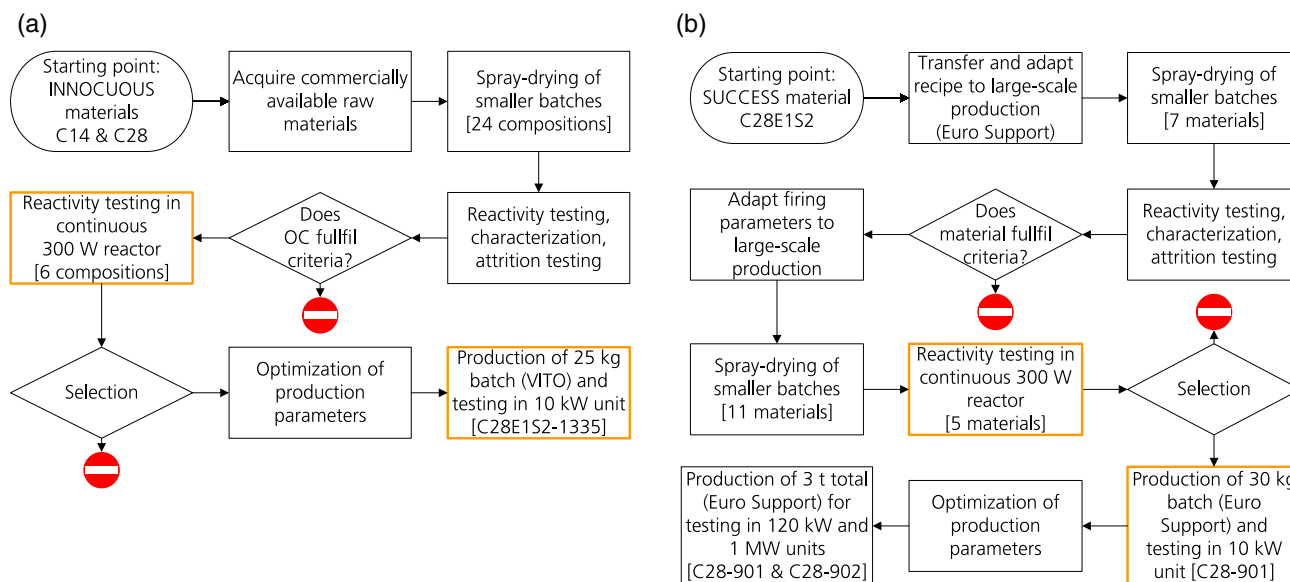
(a)

Starting point: INNOCUOUS materials C14 & C28

Acquire commercially available raw materials

Spray-drying of smaller batches [24 compositions]

Reactivity testing, characterization, attrition testing

Does OC fullfil criteria?

Reactivity testing in continuous 300 W reactor [6 compositions]

Selection

Optimization of production parameters

Production of 25 kg batch (VITO) and testing in 10 kW unit [C28E1S2-1335]

(b)

Starting point: SUCCESS material C28E1S2

Transfer and adapt recipe to large-scale production (Euro Support)

Spray-drying of smaller batches [7 materials]

Reactivity testing, characterization, attrition testing

Does material fullfil criteria?

Adapt firing parameters to large-scale production

Spray-drying of smaller batches [11 materials]

Reactivity testing in continuous 300 W reactor [5 materials]

Selection

Production of 30 kg batch (Euro Support) and testing in 10 kW unit [C28-901]

Optimization of production parameters

Production of 3 t total (Euro Support) for testing in 120 kW and 1 MW units [C28-901 & C28-902]